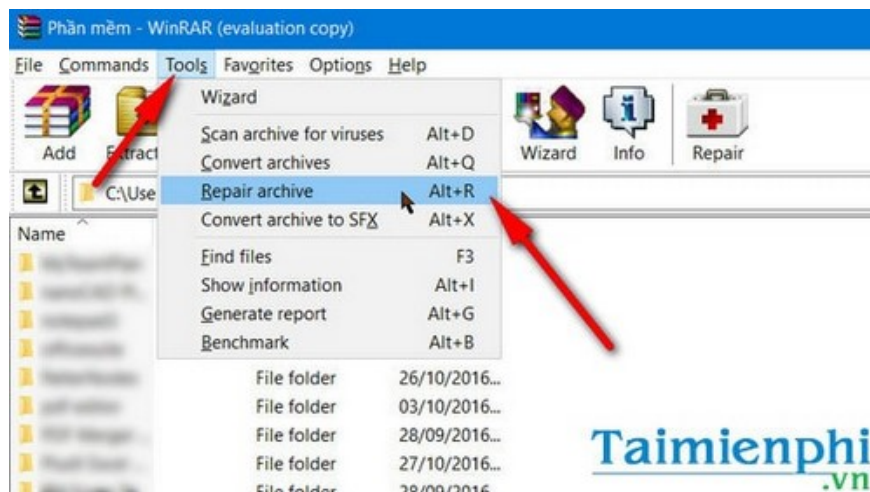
Phần mềm - WinRAR (evaluation copy)

File Commands Tools Favorites Options Help

Add Extract Wizard Info Repair

C:\Use

Name

Wizard
Scan archive for viruses Alt+D
Convert archives Alt+Q
Repair archive Alt+R
Convert archive to SFX Alt+X
Find files F3
Show information Alt+I
Generate report Alt+G
Benchmark Alt+B

File folder 26/10/2016...
File folder 03/10/2016...
File folder 28/09/2016...
File folder 27/10/2016...
File folder 28/09/2016...

Taimienphi
.vn